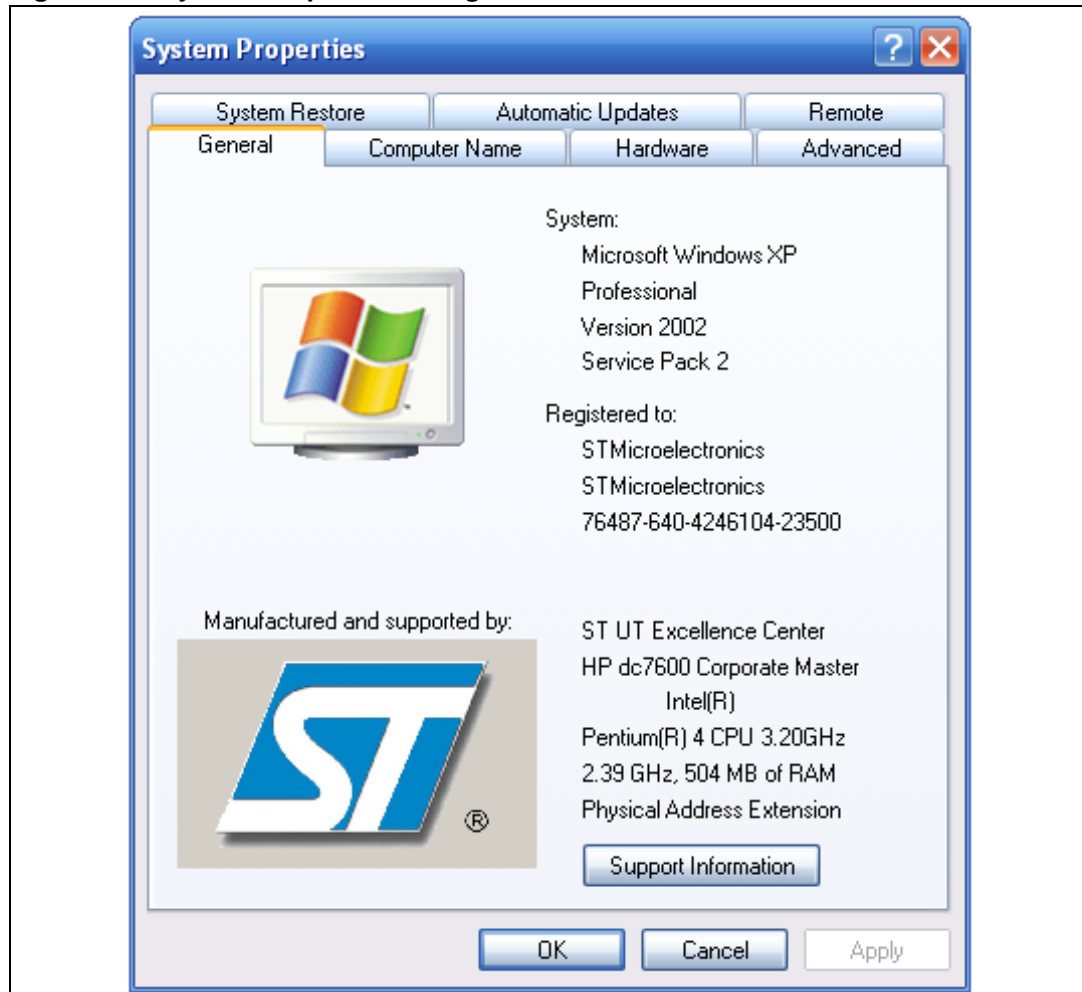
System Properties

System Restore
Automatic Updates
Remote
General
Computer Name
Hardware
Advanced

System:
Microsoft Windows XP
Professional
Version 2002
Service Pack 2

Registered to:
STMicroelectronics
STMicroelectronics
76487-640-4246104-23500

Manufactured and supported by:

ST

ST UT Excellence Center
HP dc7600 Corporate Master
Intel(R)
Pentium(R) 4 CPU 3.20GHz
2.39 GHz, 504 MB of RAM
Physical Address Extension

Support Information

OK
Cancel
Apply